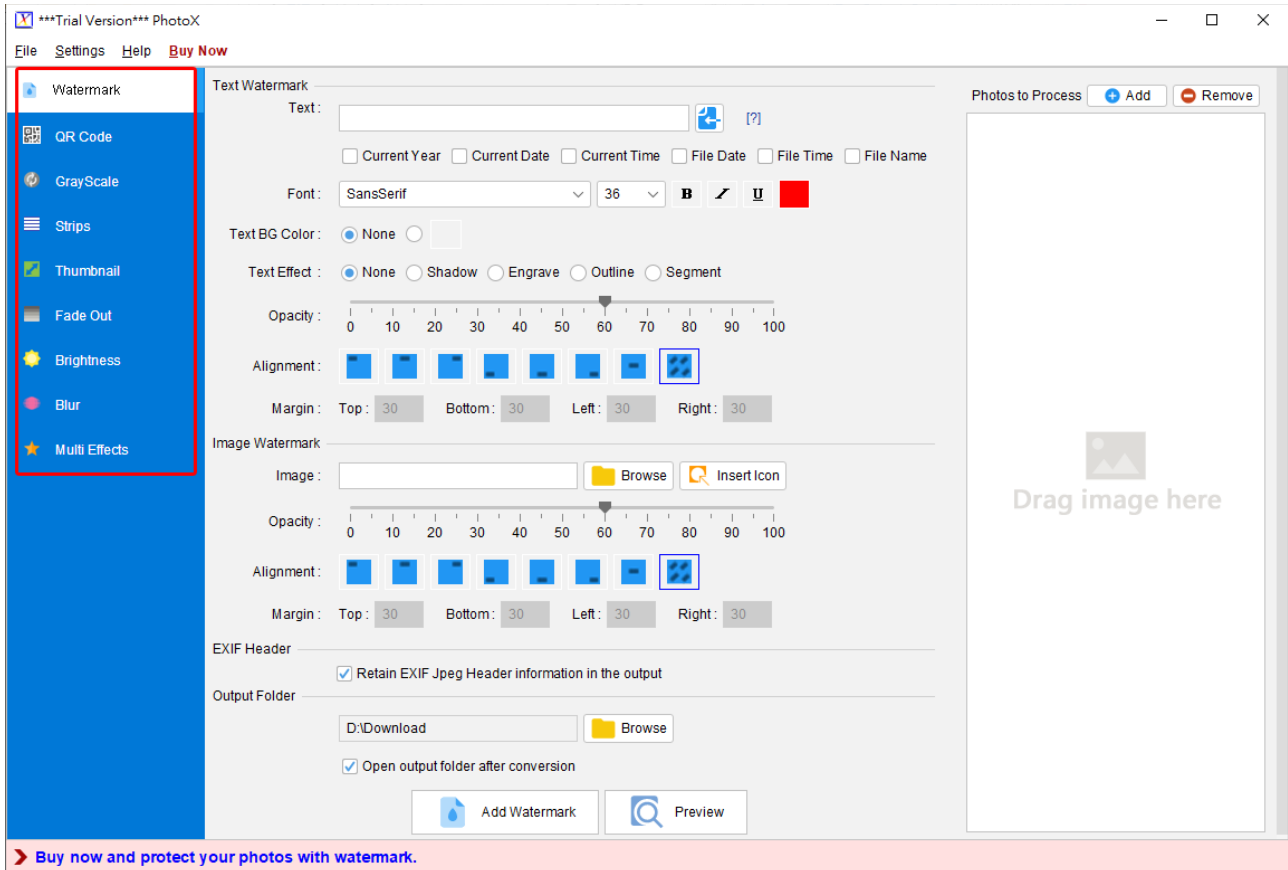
***Trial Version*** PhotoX

File Settings Help Buy Now

Watermark
QR Code
GrayScale
Strips
Thumbnail
Fade Out
Brightness
Blur
Multi Effects

Text Watermark

Text : [?]

Current Year Current Date Current Time File Date File Time File Name

Font : SansSerif 36 B I U

Text BG Color : None

Text Effect : None Shadow Engrave Outline Segment

Opacity : 0 10 20 30 40 50 60 70 80 90 100

Alignment :

Margin : Top : 30 Bottom : 30 Left : 30 Right : 30

Image Watermark

Image : Browse Insert Icon

Opacity : 0 10 20 30 40 50 60 70 80 90 100

Alignment :

Margin : Top : 30 Bottom : 30 Left : 30 Right : 30

EXIF Header

Retain EXIF Jpeg Header information in the output

Output Folder

D:\Download Browse

Open output folder after conversion

Add Watermark Preview

Photos to Process Add Remove

Drag image here

Buy now and protect your photos with watermark.